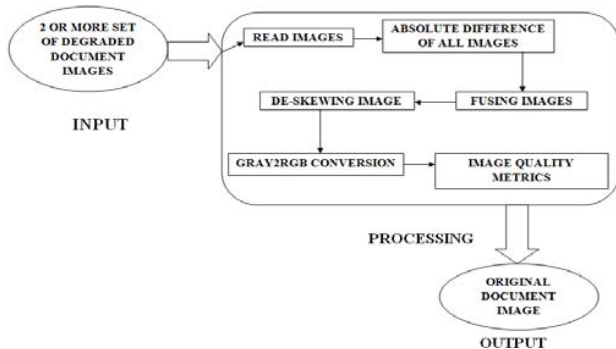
2 OR MORE SET OF DEGRADED DOCUMENT IMAGES

INPUT

READ IMAGES

ABSOLUTE DIFFERENCE OF ALL IMAGES

FUSING IMAGES

DE-SKEWING IMAGE

GRAY2RGB CONVERSION

IMAGE QUALITY METRICS

PROCESSING

ORIGINAL DOCUMENT IMAGE

OUTPUT